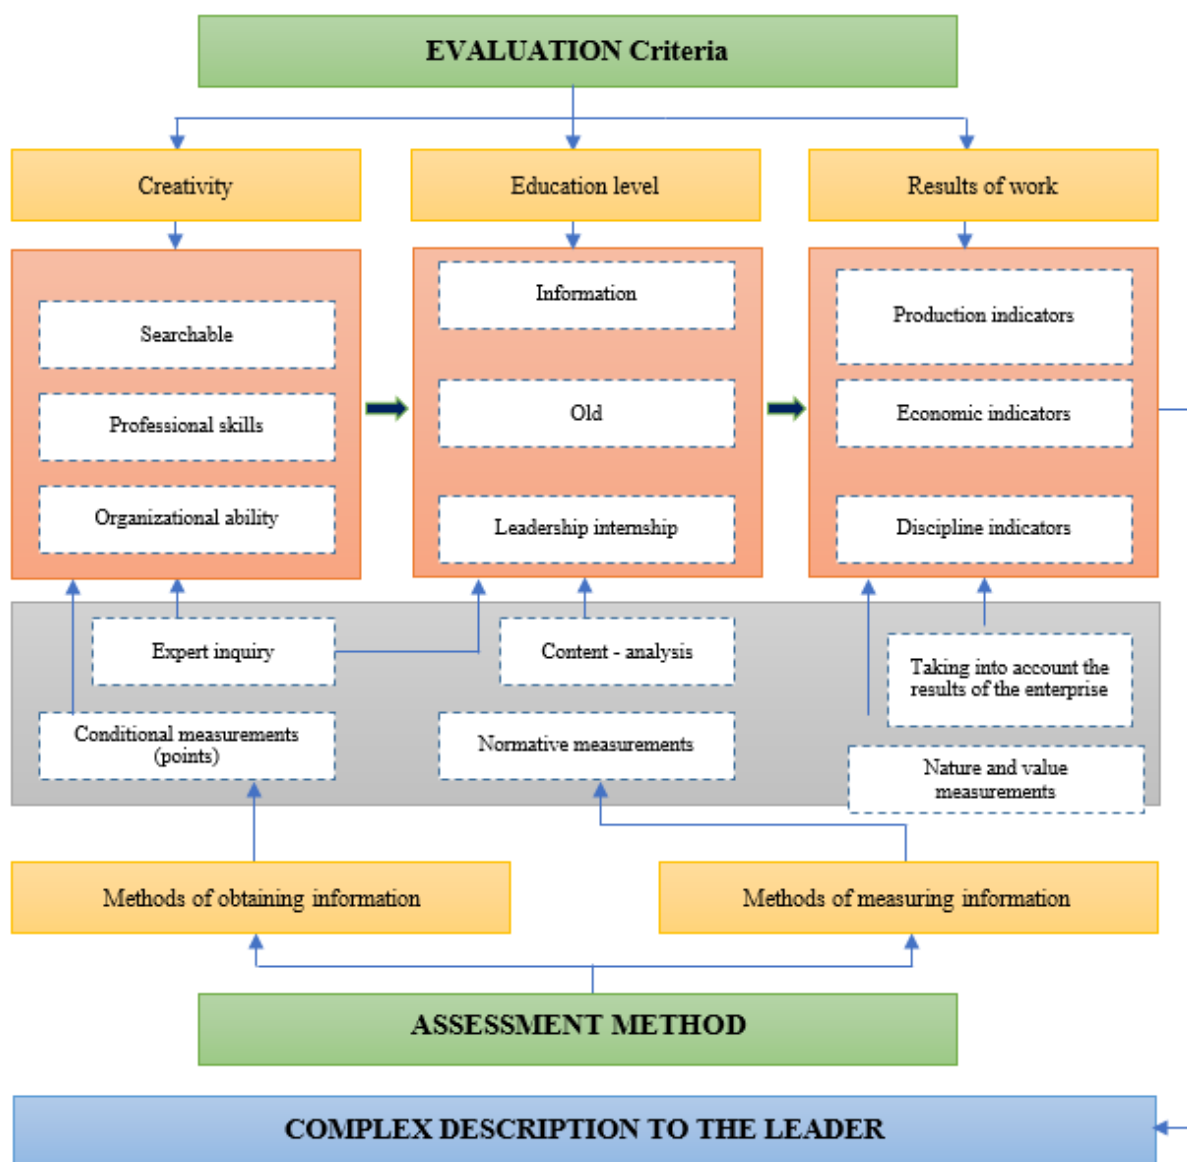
EVALUATION Criteria

Creativity

Education level

Results of work

Searchable

Professional skills

Organizational ability

Information

Old

Leadership internship

Production indicators

Economic indicators

Discipline indicators

Expert inquiry

Content - analysis

Taking into account the results of the enterprise

Conditional measurements (points)

Normative measurements

Nature and value measurements

Methods of obtaining information

Methods of measuring information

ASSESSMENT METHOD

COMPLEX DESCRIPTION TO THE LEADER